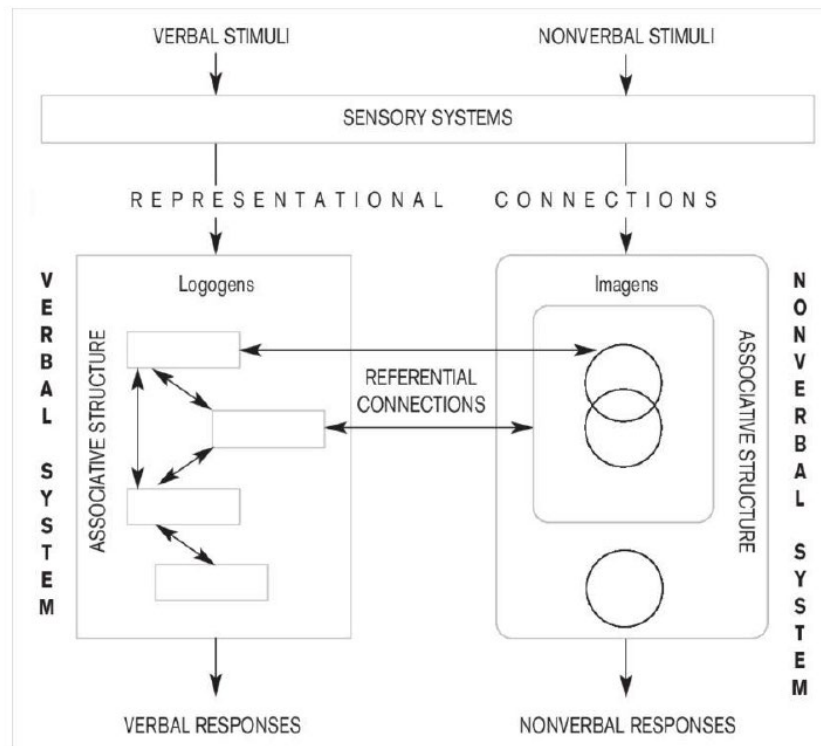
VERBAL STIMULI

NONVERBAL STIMULI

SENSORY SYSTEMS

REPRESENTATIONAL CONNECTIONS

VERBAL SYSTEM

Logogens

ASSOCIATIVE STRUCTURE

REFERENTIAL CONNECTIONS

Imagens

ASSOCIATIVE STRUCTURE

NONVERBAL SYSTEM

VERBAL RESPONSES

NONVERBAL RESPONSES